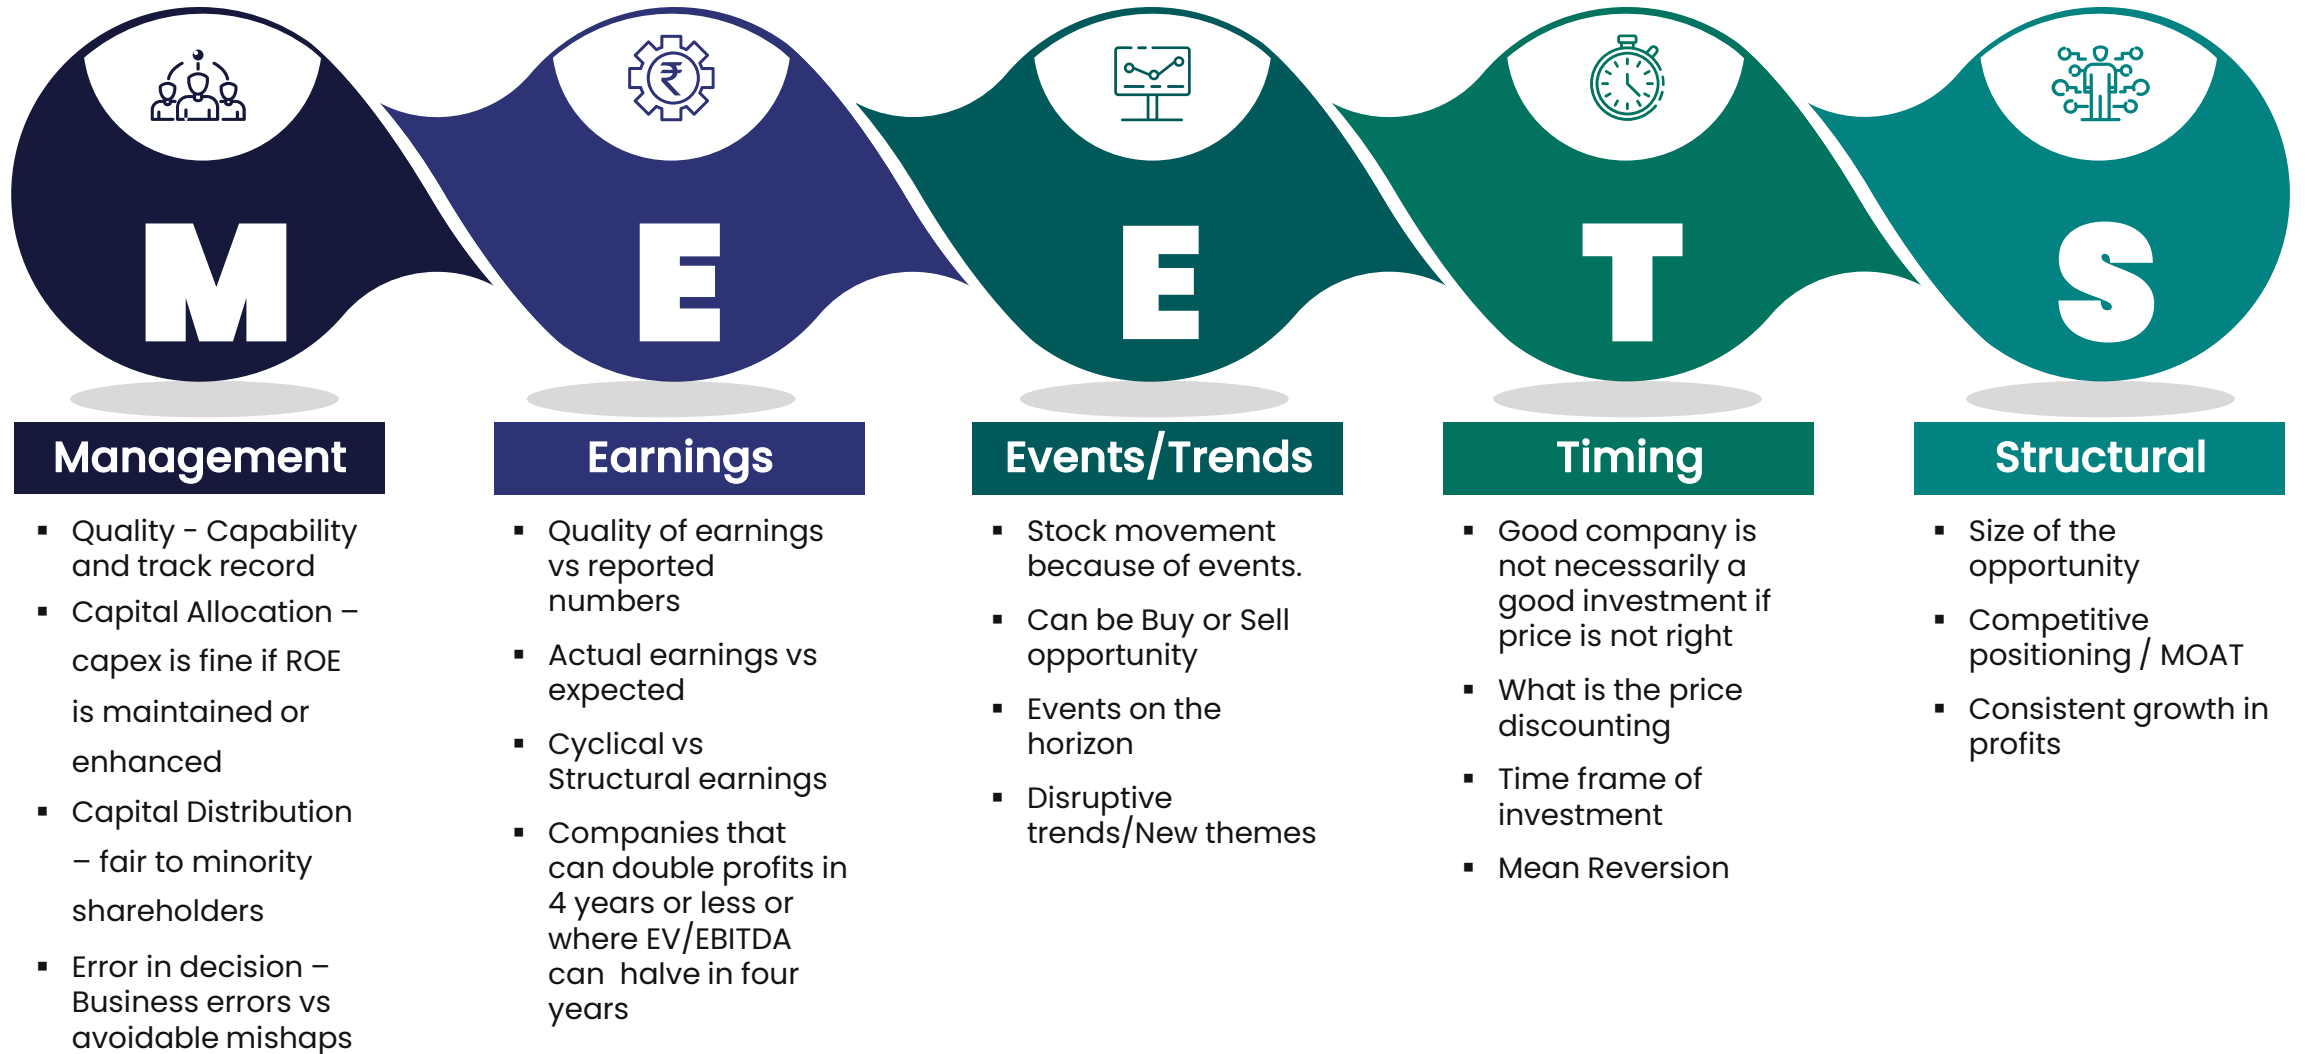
M

E

E

T

S

Management

- Quality - Capability and track record
- Capital Allocation – capex is fine if ROE is maintained or enhanced
- Capital Distribution – fair to minority shareholders
- Error in decision – Business errors vs avoidable mishaps

Earnings

- Quality of earnings vs reported numbers
- Actual earnings vs expected
- Cyclical vs Structural earnings
- Companies that can double profits in 4 years or less or where EV/EBITDA can halve in four years

Events/Trends

- Stock movement because of events.
- Can be Buy or Sell opportunity
- Events on the horizon
- Disruptive trends/New themes

Timing

- Good company is not necessarily a good investment if price is not right
- What is the price discounting
- Time frame of investment
- Mean Reversion

Structural

- Size of the opportunity
- Competitive positioning / MOAT
- Consistent growth in profits